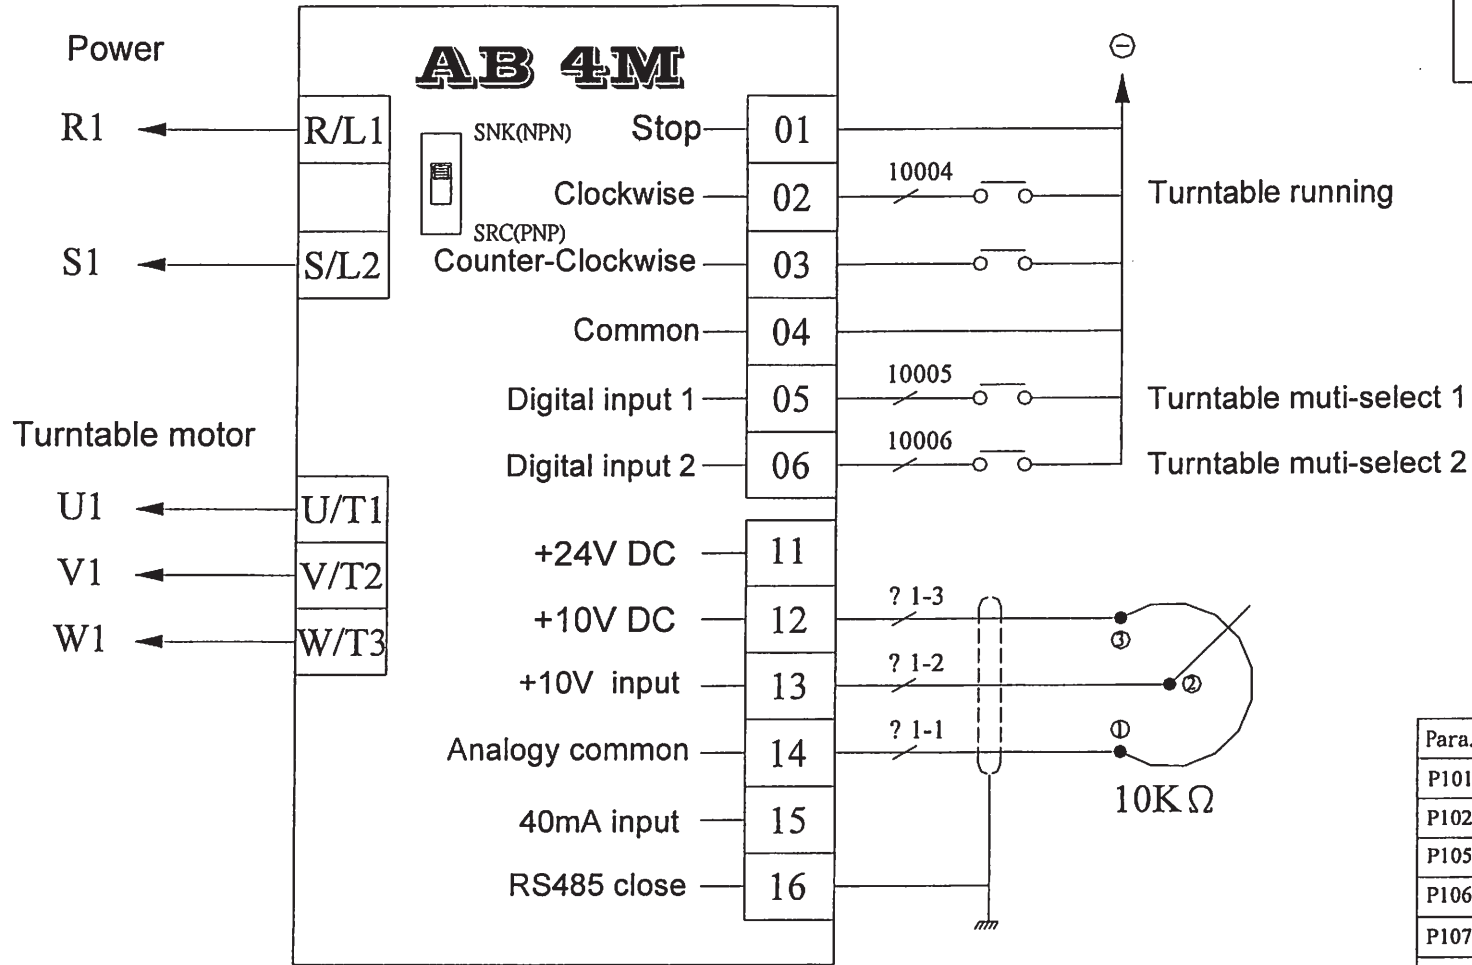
Power

AB 4M

R1

R/L1

SNK(NPN)

SRC(PNP)

Stop

01

Clockwise

02

10004

Turntable running

S1

S/L2

Counter-Clockwise

03

Common

04

Digital input 1

05

10005

Turntable muti-select 1

Turntable motor

Digital input 2

06

10006

Turntable muti-select 2

U1

U/T1

+24V DC

11

V1

V/T2

+10V DC

12

? 1-3

③

W1

W/T3

+10V input

13

? 1-2

②

Analogy common

14

? 1-1

①

10K$\Omega$

40mA input

15

RS485 close

16

| Para. |
|---|
| P101 |
| P102 |
| P105 |
| P106 |
| P107 |